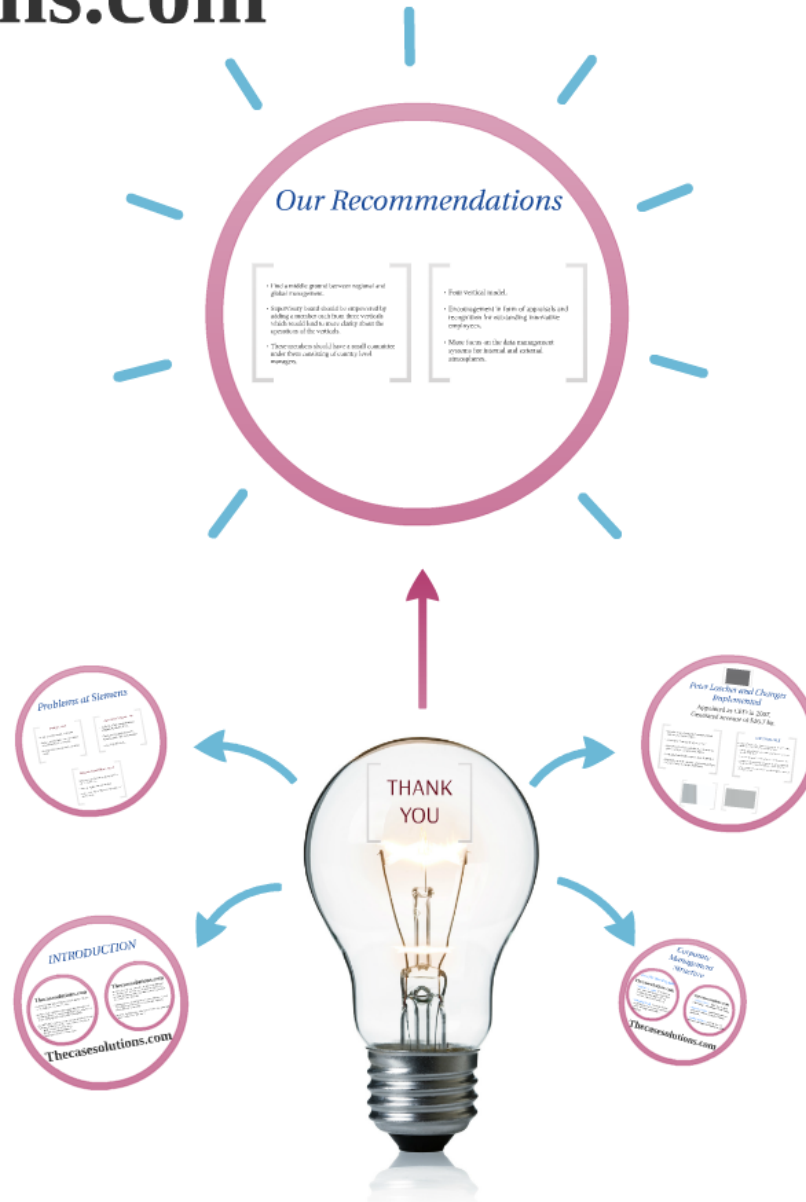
ns.com

Our Recommendations

• Find a middle ground between regional and global management.

• Supervisory board should be empowered by adding a member each from three verticals which would lead to more clarity about the operations of the verticals.

• These members should have a small committee under them consisting of country level managers.

• Post Vertical model.

• Encouragement in form of appraisals and recognition for outstanding innovative employees.

• More focus on the data management systems for internal and external atmosphere.

Problems at Siemens

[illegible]

Peter Loscher and Changes Implemented

Appointed as CEO in 2007

Combined revenue of $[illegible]

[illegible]

THANK YOU

INTRODUCTION

Thecasesolutions.com

Thecasesolutions.com

Thecasesolutions.com

Corporate Management Structure

Thecasesolutions.com

Thecasesolutions.com

Thecasesolutions.com